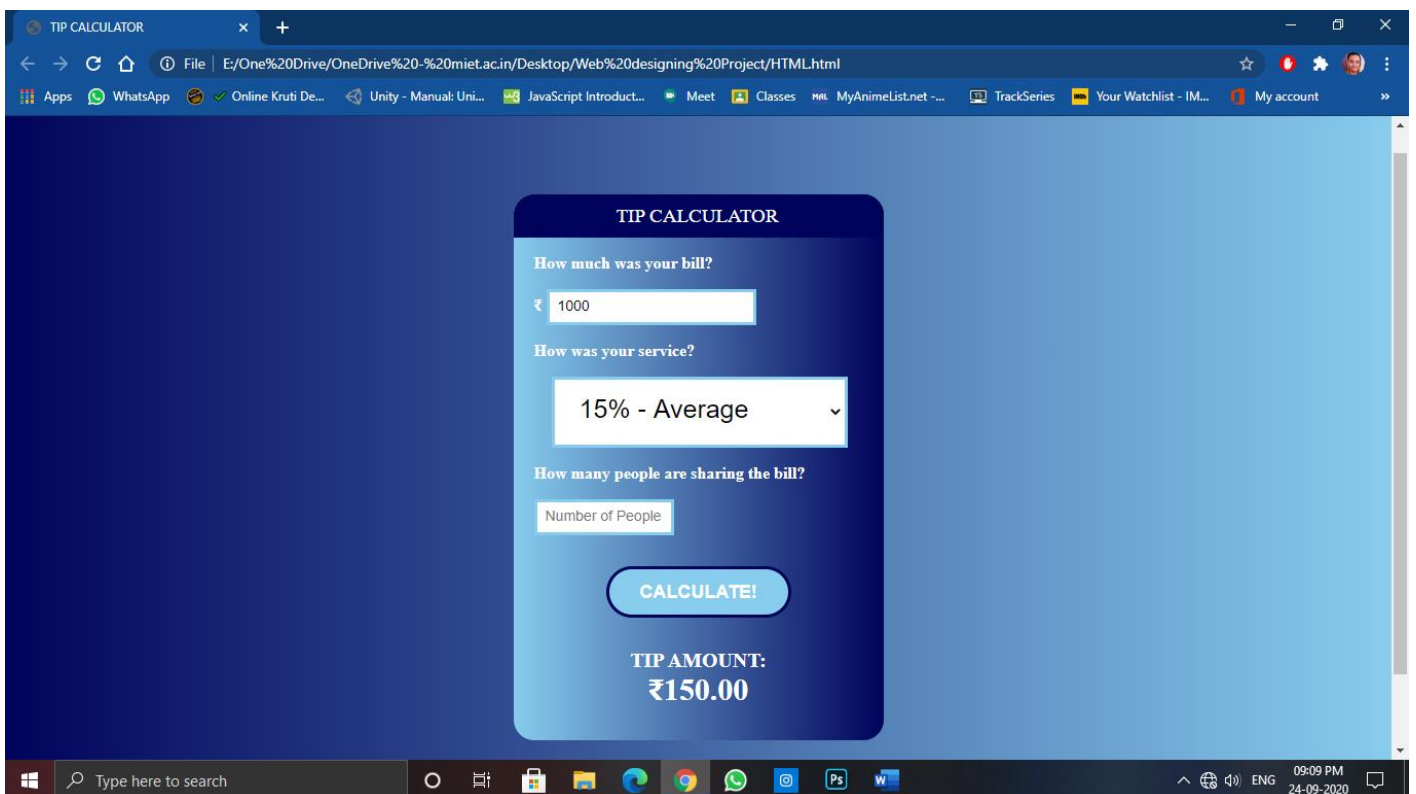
TIP CALCULATOR ×

File | E:/One%20Drive/OneDrive%20-%20miet.ac.in/Desktop/Web%20designing%20Project/HTML.html

Apps WhatsApp Online Kruti De... Unity - Manual: Uni... JavaScript Introduct... Meet Classes MAL MyAnimeList.net -... TrackSeries Your Watchlist - IM... My account »

TIP CALCULATOR

How much was your bill?

₹ 1000

How was your service?

15% - Average

How many people are sharing the bill?

Number of People

CALCULATE!

TIP AMOUNT:
₹150.00

Type here to search

ENG 09:09 PM 24-09-2020